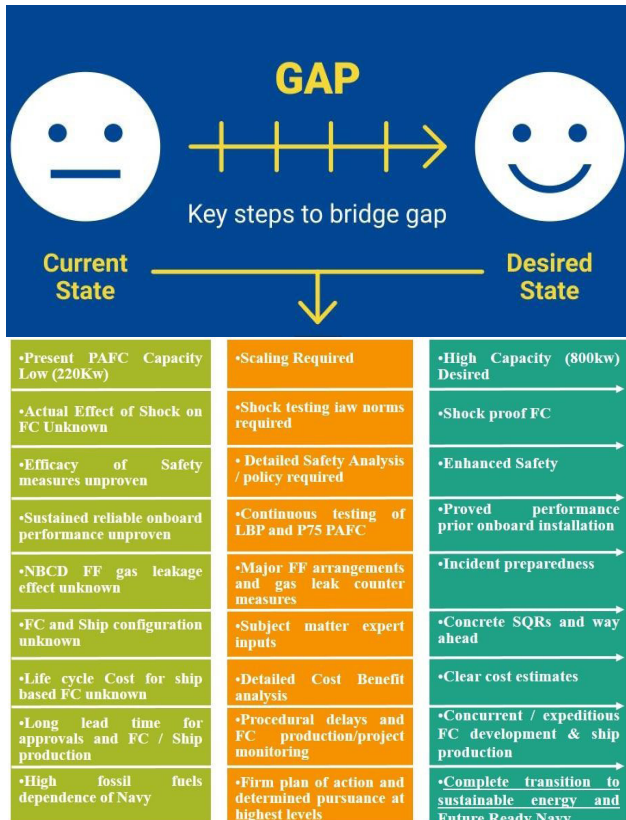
GAP

Key steps to bridge gap

Current State

Desired State

| | | |
|---|---|---|
| •Present PAFC Capacity Low (220Kw) | •Scaling Required | •High Capacity (800kw) Desired |
| •Actual Effect of Shock on FC Unknown | •Shock testing iaw norms required | •Shock proof FC |
| •Efficacy of Safety measures unproven | • Detailed Safety Analysis / policy required | •Enhanced Safety |
| •Sustained reliable onboard performance unproven | •Continuous testing of LBP and P75 PAFC | •Proved performance prior onboard installation |
| •NBCD FF gas leakage effect unknown | •Major FF arrangements and gas leak counter measures | •Incident preparedness |
| •FC and Ship configuration unknown | •Subject matter expert inputs | •Concrete SQRs and way ahead |
| •Life cycle Cost for ship based FC unknown | •Detailed Cost Benefit analysis | •Clear cost estimates |
| •Long lead time for approvals and FC / Ship production | •Procedural delays and FC production/project monitoring | •Concurrent / expeditious FC development & ship production |
| •High fossil fuels dependence of Navy | •Firm plan of action and determined pursuance at highest levels | •Complete transition to sustainable energy and Future Ready Navy |